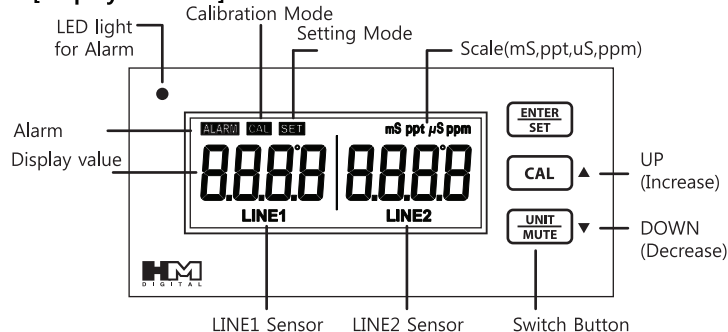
Calibration Mode
LED light for Alarm
Setting Mode
Scale(mS,ppt,uS,ppm)
Alarm
ALARM CAL SET
mS ppt μS ppm
ENTER SET
Display value
8.8.8.8 8.8.8.8
CAL ▲
UP (Increase)
LINE1 LINE2
UNIT MUTE ▼
DOWN (Decrease)
HM DIGITAL
LINE1 Sensor
LINE2 Sensor
Switch Button